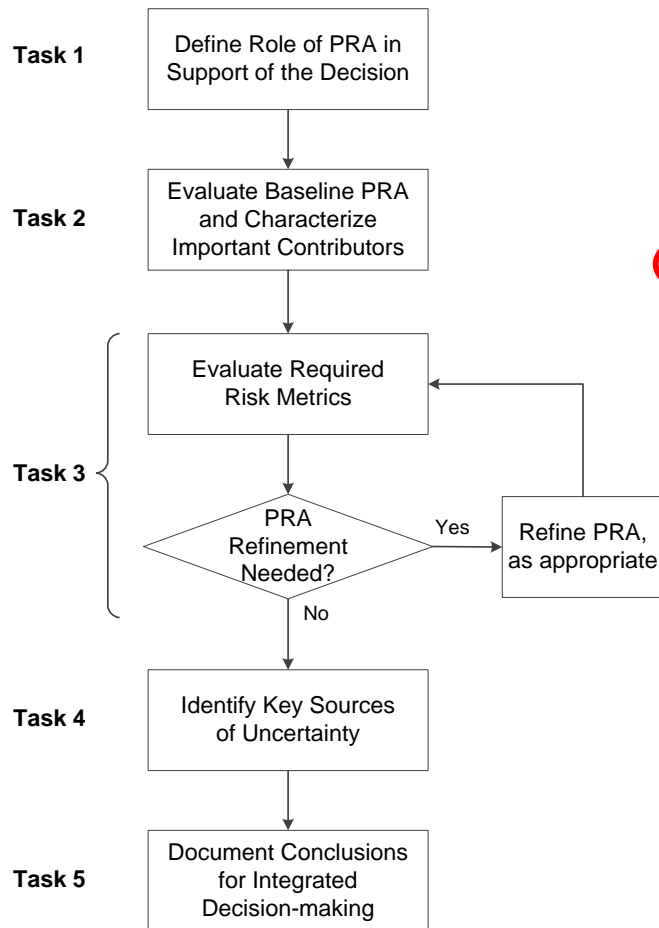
Task 1

Define Role of PRA in Support of the Decision

Task 2

Evaluate Baseline PRA and Characterize Important Contributors

Task 3

Evaluate Required Risk Metrics

PRA Refinement Needed?

Yes

Refine PRA, as appropriate

No

Task 4

Identify Key Sources of Uncertainty

Task 5

Document Conclusions for Integrated Decision-making